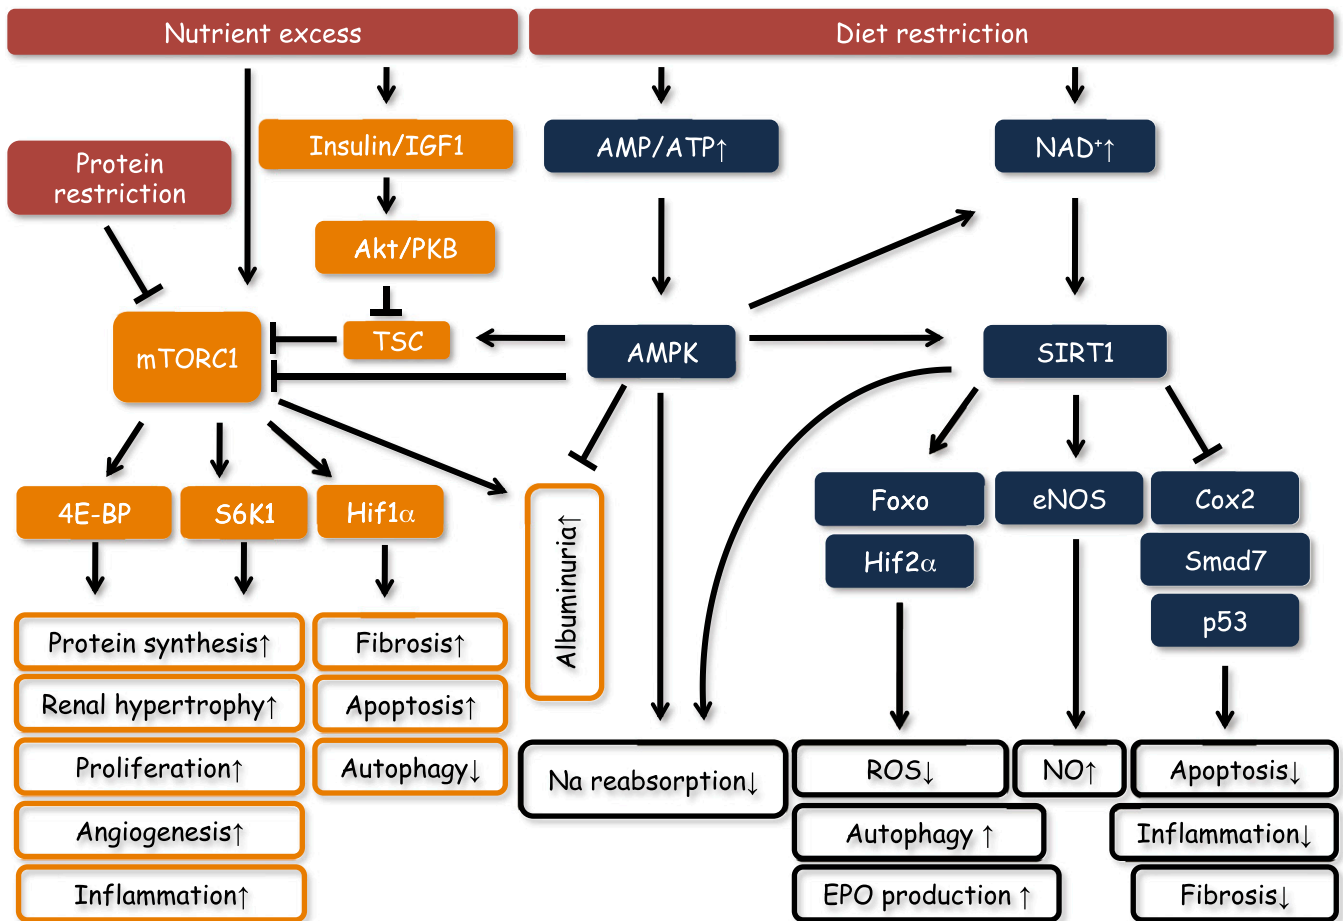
Nutrient excess

Diet restriction

Protein restriction

Insulin/IGF1

Akt/PKB

AMP/ATP↑

NAD$^{+}$↑

mTORC1

TSC

AMPK

SIRT1

4E-BP

S6K1

Hif1α

Albuminuria↑

Foxo

Hif2α

eNOS

Cox2

Smad7

p53

Protein synthesis↑

Renal hypertrophy↑

Proliferation↑

Angiogenesis↑

Inflammation↑

Fibrosis↑

Apoptosis↑

Autophagy↓

Na reabsorption↓

ROS↓

Autophagy ↑

EPO production ↑

NO↑

Apoptosis↓

Inflammation↓

Fibrosis↓